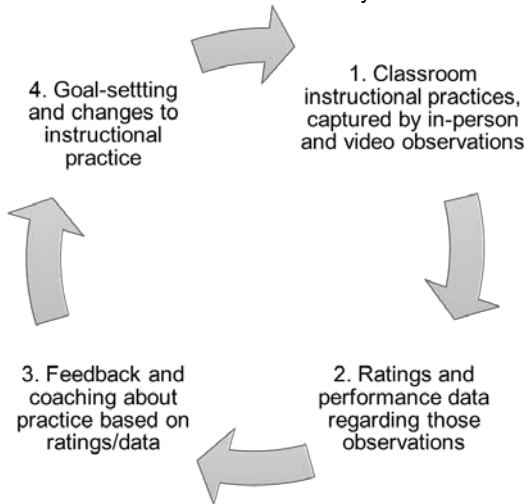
4. Goal-settting and changes to instructional practice

1. Classroom instructional practices, captured by in-person and video observations

2. Ratings and performance data regarding those observations

3. Feedback and coaching about practice based on ratings/data